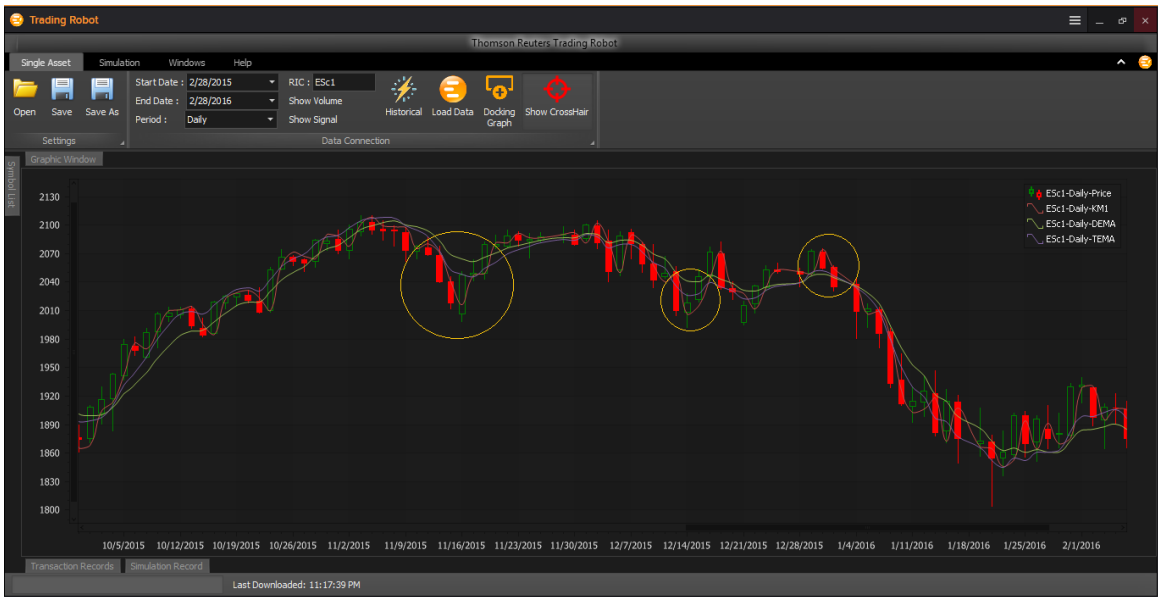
Trading Robot

Thomson Reuters Trading Robot

Single Asset Simulation Windows Help

Open Save Save As
Settings

Start Date : 2/28/2015
End Date : 2/28/2016
Period : Daily

RIC : ESc1
Show Volume
Show Signal

Historical Load Data Docking Graph Show CrossHair

Data Connection

Graphic Window

Symbol List

ESc1-Daily-Price
ESc1-Daily-KM1
ESc1-Daily-DEMA
ESc1-Daily-TEMA

2130
2100
2070
2040
2010
1980
1950
1920
1890
1860
1830
1800

10/5/2015 10/12/2015 10/19/2015 10/26/2015 11/2/2015 11/9/2015 11/16/2015 11/23/2015 11/30/2015 12/7/2015 12/14/2015 12/21/2015 12/28/2015 1/4/2016 1/11/2016 1/18/2016 1/25/2016 2/1/2016

Transaction Records Simulation Record

Last Downloaded: 11:17:39 PM